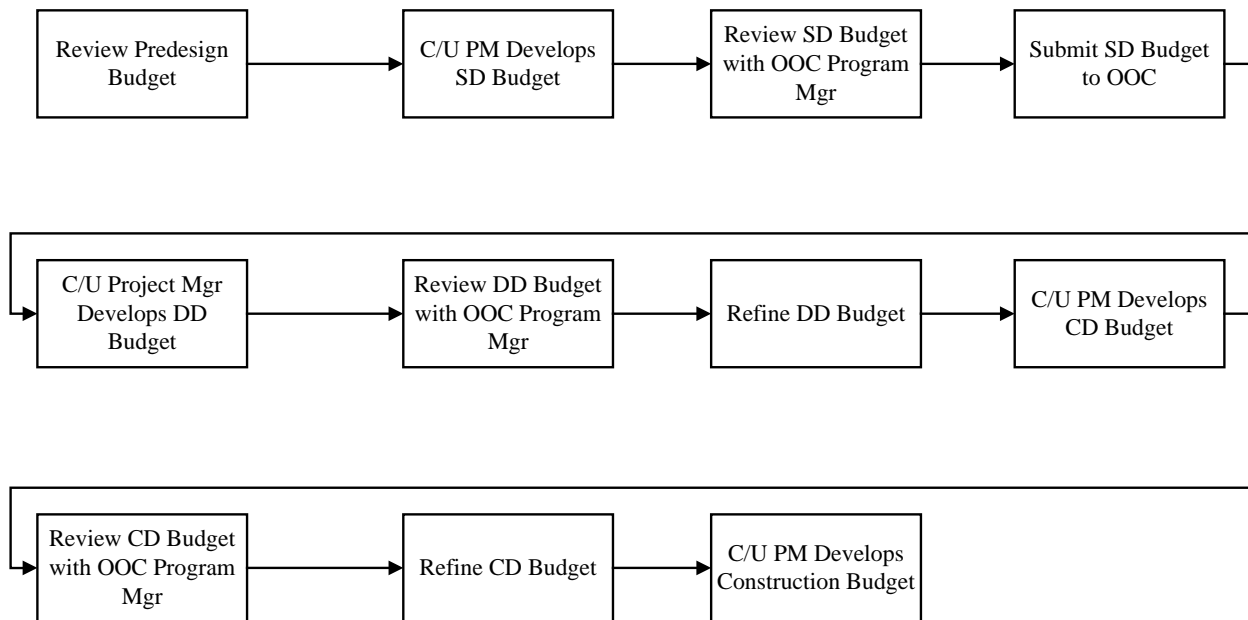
Review Predesign Budget

C/U PM Develops SD Budget

Review SD Budget with OOC Program Mgr

Submit SD Budget to OOC

C/U Project Mgr Develops DD Budget

Review DD Budget with OOC Program Mgr

Refine DD Budget

C/U PM Develops CD Budget

Review CD Budget with OOC Program Mgr

Refine CD Budget

C/U PM Develops Construction Budget